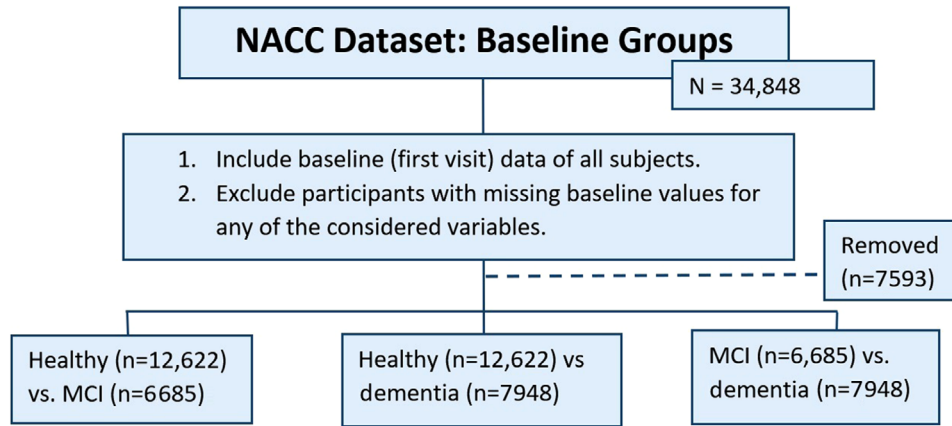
NACC Dataset: Baseline Groups

N = 34,848

1. Include baseline (first visit) data of all subjects.
2. Exclude participants with missing baseline values for any of the considered variables.

Removed (n=7593)

Healthy (n=12,622) vs. MCI (n=6685)

Healthy (n=12,622) vs dementia (n=7948)

MCI (n=6,685) vs. dementia (n=7948)